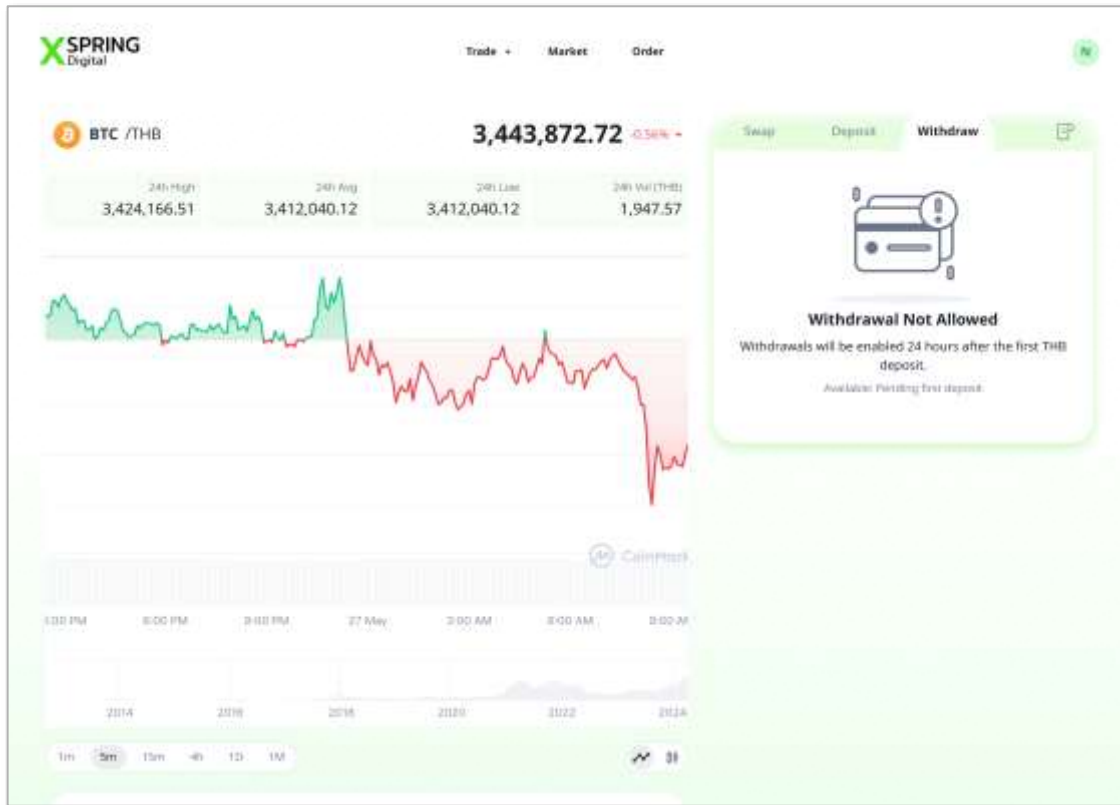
XSPRING Digital

Trade Market Order

N

BTC /THB

3,443,872.72 -0.56%

| 24h High | 24h Avg | 24h Low | 24h Vol (THB) |
|---|---|---|---|
| 3,424,166.51 | 3,412,040.12 | 3,412,040.12 | 1,947.57 |

CoinHack

3:00 PM 6:00 PM 9:00 PM 27 May 3:00 AM 6:00 AM 9:00 AM

2014 2016 2018 2020 2022 2024

1m 5m 15m 4h 1D 1M

Swap Deposit Withdraw

Withdrawal Not Allowed

Withdrawals will be enabled 24 hours after the first THB deposit.

Available: Pending first deposit